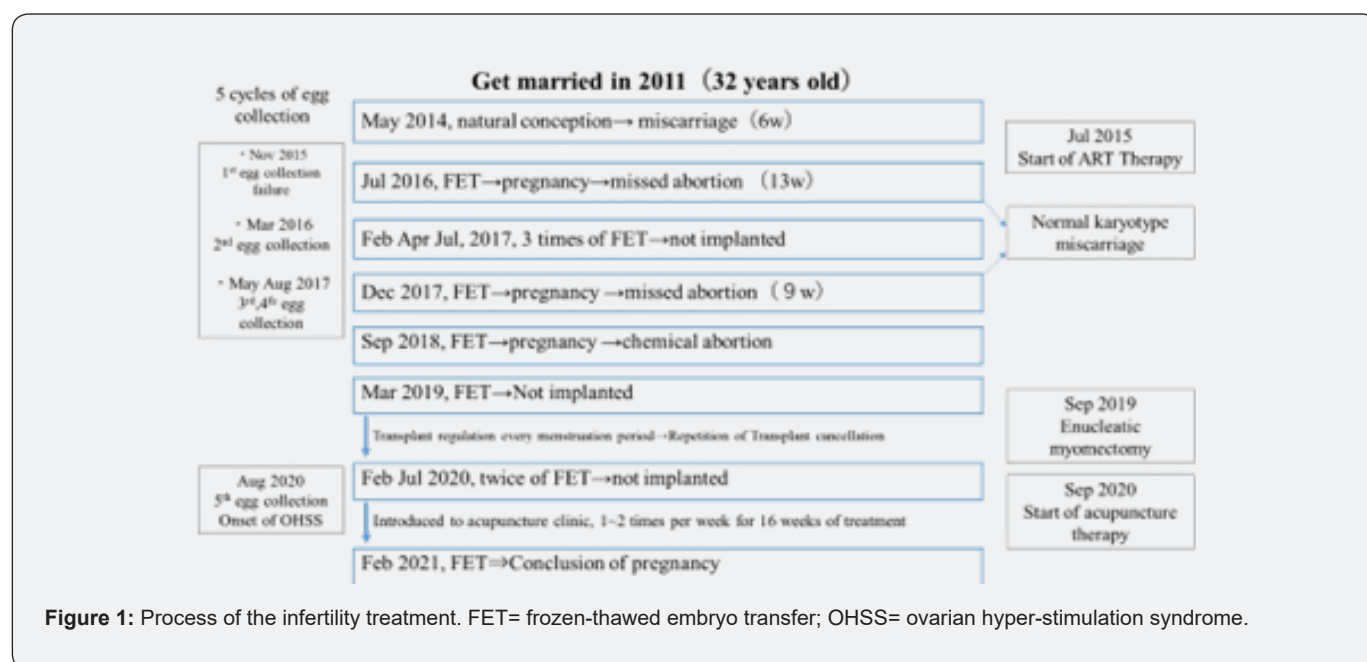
Get married in 2011（32 years old）

5 cycles of egg collection

• Nov 2015
1st egg collection failure

• Mar 2016
2nd egg collection

• May Aug 2017
3rd,4th egg collection

Aug 2020
5th egg collection
Onset of OHSS

May 2014, natural conception→ miscarriage（6w）

Jul 2016, FET→pregnancy→missed abortion （13w）

Feb Apr Jul, 2017, 3 times of FET→not implanted

Dec 2017, FET→pregnancy →missed abortion （9 w）

Sep 2018, FET→pregnancy →chemical abortion

Mar 2019, FET→Not implanted

Transplant regulation every menstruation period→Repetition of Transplant cancellation

Feb Jul 2020, twice of FET→not implanted

Introduced to acupuncture clinic, 1~2 times per week for 16 weeks of treatment

Feb 2021, FET⇒Conclusion of pregnancy

Jul 2015
Start of ART Therapy

Normal karyotype miscarriage

Sep 2019
Enucleatic myomectomy

Sep 2020
Start of acupuncture therapy

Figure 1: Process of the infertility treatment. FET= frozen-thawed embryo transfer; OHSS= ovarian hyper-stimulation syndrome.